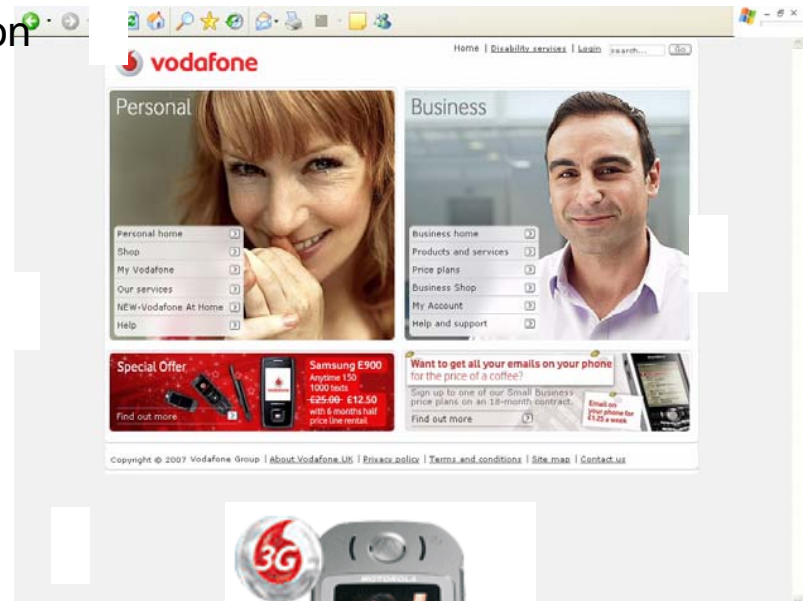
on

vodafone

Home | Disability services | Login search... Go

Personal

Personal home
Shop
My Vodafone
Our services
NEW-Vodafone At Home
Help

Business

Business home
Products and services
Price plans
Business Shop
My Account
Help and support

Special Offer
Find out more

Samsung E900
Anytime 150
1000 texts
~~£25.00~~ £12.50
with 6 months half price line rental

Want to get all your emails on your phone for the price of a coffee?
Sign up to one of our Small Business price plans on an 18-month contract.
Find out more

Email on your phone for £1.25 a week

Copyright © 2007 Vodafone Group | About Vodafone UK | Privacy policy | Terms and conditions | Site map | Contact us

3G

MOTOROLA